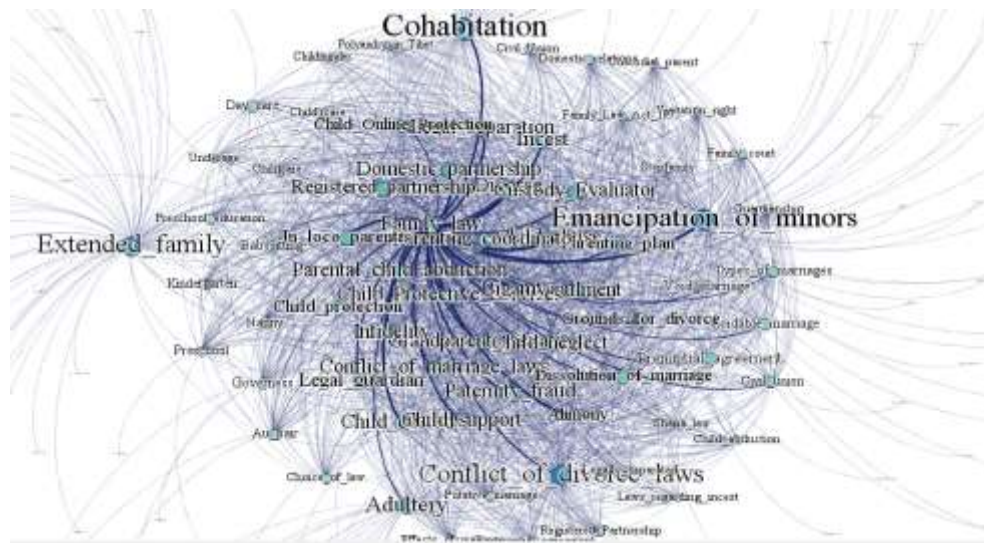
Cohabitation

Polyandrous_Tibet

Childhood

Civil_Union

Domestic_relations

Custodial_parent

Day_care

Childcare

Family_Law_Act

Visitation_right

Child_Online_Protection

Separation

Incest

Underage

Orphan

Domestic_partnership

Family_court

Registered_partnership

Custody_Evaluator

Stepfamily

Guardianship

Preschool_education

Family_law

Emancipation_of_minors

Extended_family

Babysitting

In_loco_parentis

Parenting_coordinator

Parenting_plan

Parental_child_abduction

Types_of_marriages

Kindergarten

Child_Protective_Services

Settlement

Child_marriage

Child_protection

Grounds_for_divorce

Nanny

Infidelity

Child_marriage

Child_neglect

Preschool

Conflict_of_marriage_laws

Prenuptial_agreement

Governess

Legal_guardian

Dissolution_of_marriage

Civil_union

Paternity_fraud

Alimony

Child_support

Au_pair

Status_law

Child_abduction

Choice_of_law

Conflict_of_divorce_laws

Adultery

Laws_regarding_incest

Registered_Partnership

Effects_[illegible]